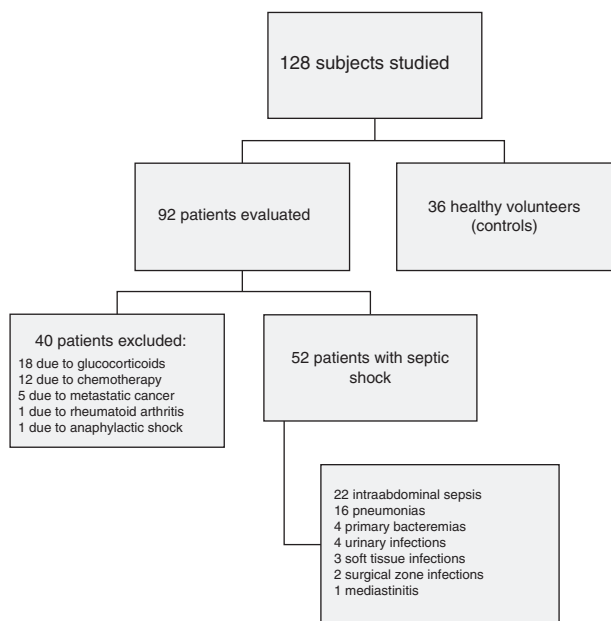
128 subjects studied

92 patients evaluated

36 healthy volunteers (controls)

40 patients excluded:
18 due to glucocorticoids
12 due to chemotherapy
5 due to metastatic cancer
1 due to rheumatoid arthritis
1 due to anaphylactic shock

52 patients with septic shock

22 intraabdominal sepsis
16 pneumonias
4 primary bacteremias
4 urinary infections
3 soft tissue infections
2 surgical zone infections
1 mediastinitis